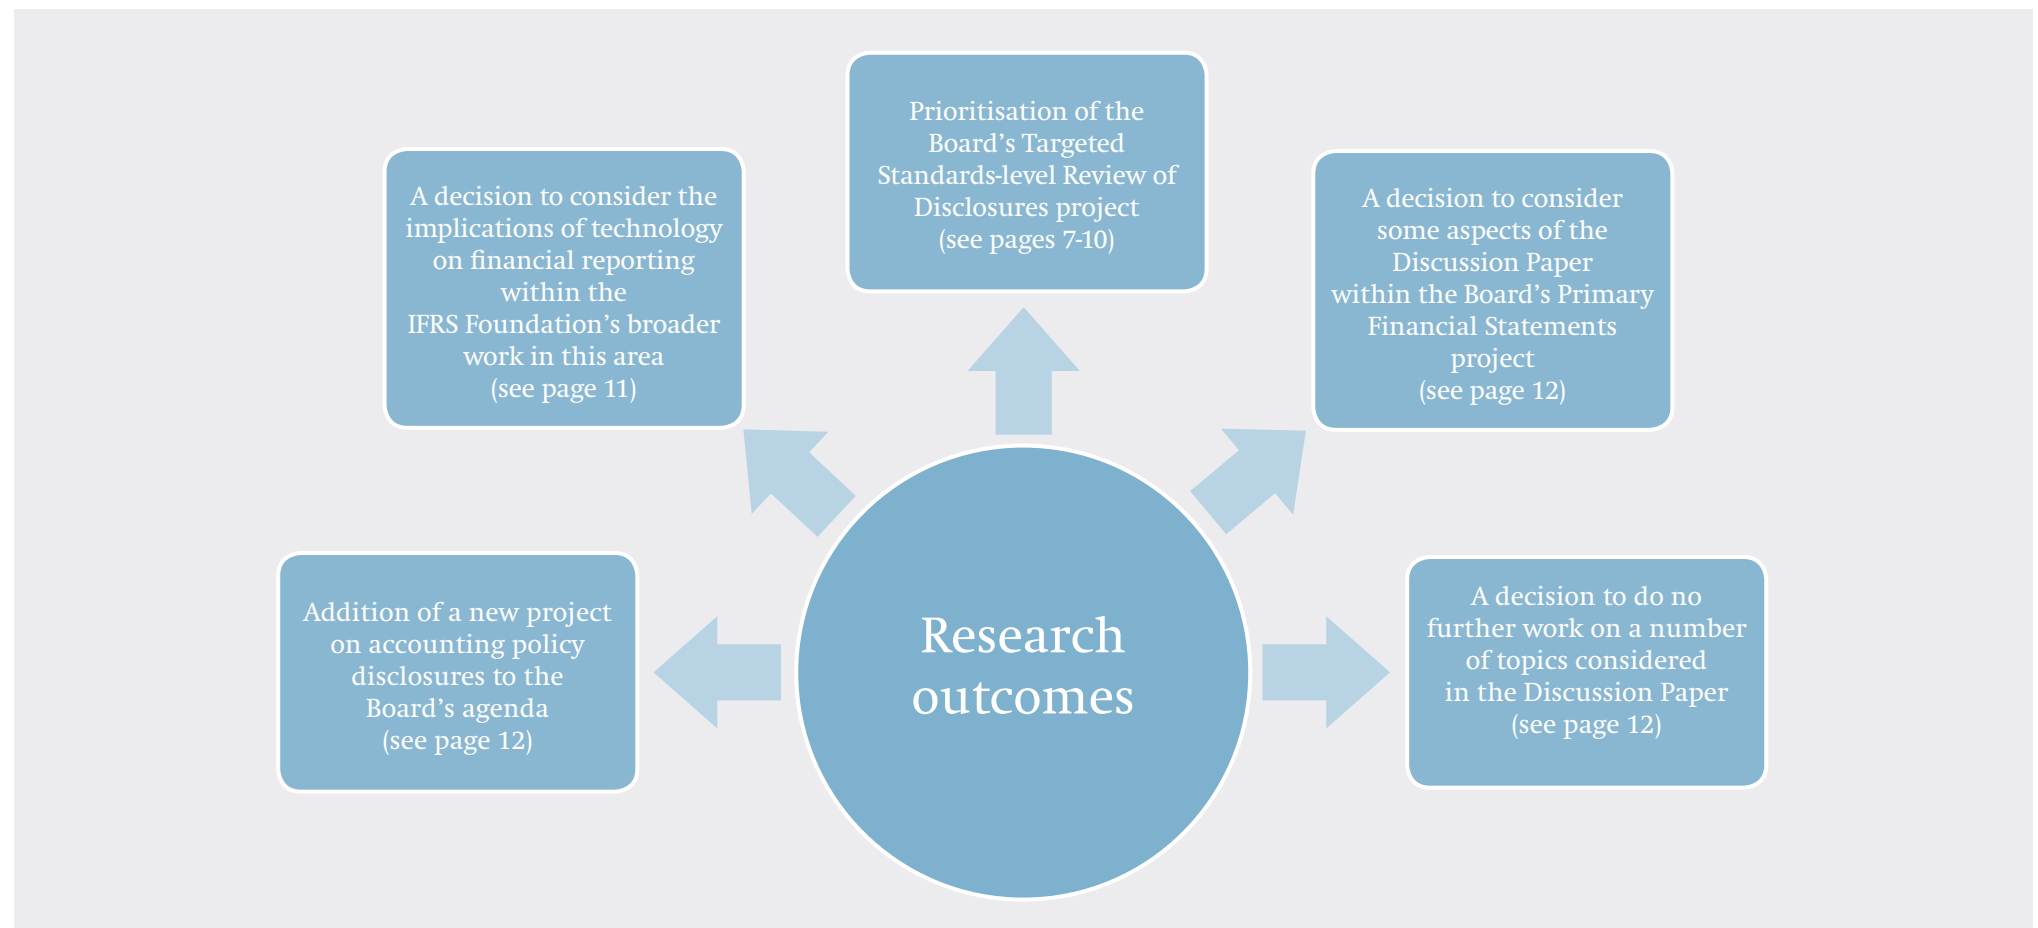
Research outcomes

Prioritisation of the Board's Targeted Standards-level Review of Disclosures project (see pages 7-10)

A decision to consider the implications of technology on financial reporting within the IFRS Foundation's broader work in this area (see page 11)

A decision to consider some aspects of the Discussion Paper within the Board's Primary Financial Statements project (see page 12)

Addition of a new project on accounting policy disclosures to the Board's agenda (see page 12)

A decision to do no further work on a number of topics considered in the Discussion Paper (see page 12)